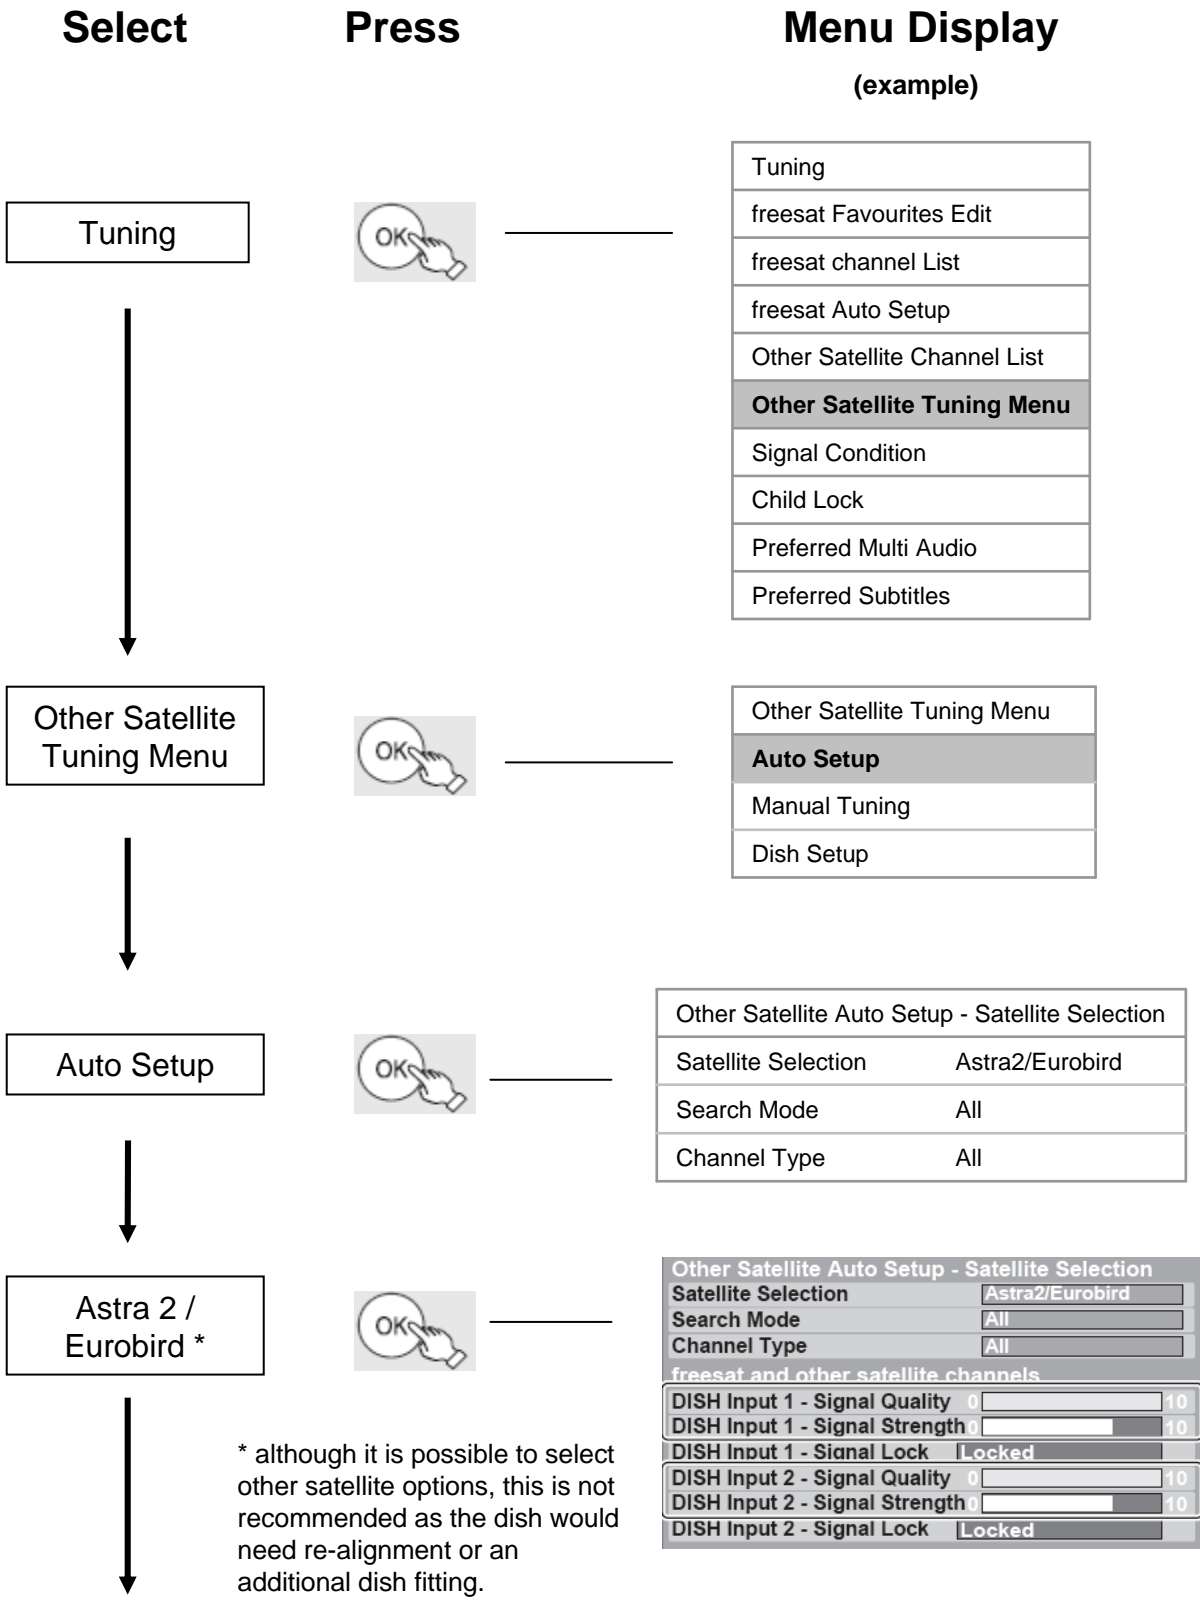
Select

Press

Menu Display
(example)

Tuning

OK

| Tuning |
|---|
| freesat Favourites Edit |
| freesat channel List |
| freesat Auto Setup |
| Other Satellite Channel List |
| **Other Satellite Tuning Menu** |
| Signal Condition |
| Child Lock |
| Preferred Multi Audio |
| Preferred Subtitles |

Other Satellite Tuning Menu

OK

| Other Satellite Tuning Menu |
|---|
| **Auto Setup** |
| Manual Tuning |
| Dish Setup |

Auto Setup

OK

| Other Satellite Auto Setup - Satellite Selection | |
|---|---|
| Satellite Selection | Astra2/Eurobird |
| Search Mode | All |
| Channel Type | All |

Astra 2 / Eurobird *

OK

Other Satellite Auto Setup - Satellite Selection
Satellite Selection Astra2/Eurobird
Search Mode All
Channel Type All
freesat and other satellite channels
DISH Input 1 - Signal Quality 0 10
DISH Input 1 - Signal Strength 0 10
DISH Input 1 - Signal Lock Locked
DISH Input 2 - Signal Quality 0 10
DISH Input 2 - Signal Strength 0 10
DISH Input 2 - Signal Lock Locked

* although it is possible to select other satellite options, this is not recommended as the dish would need re-alignment or an additional dish fitting.